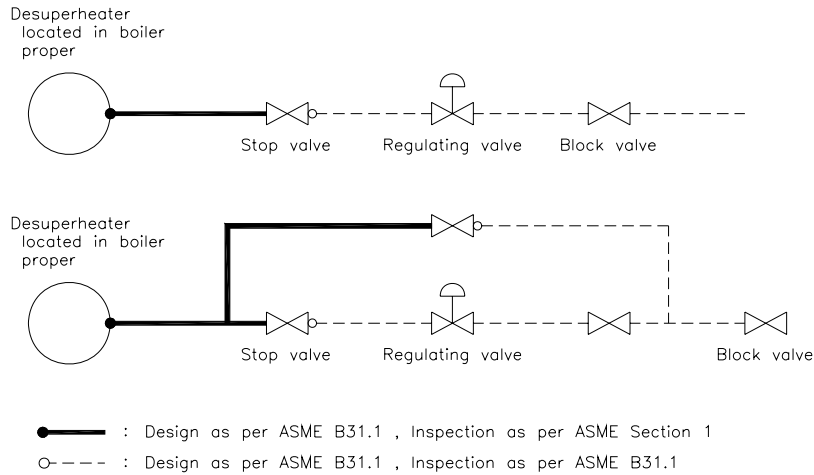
Desuperheater located in boiler proper

Stop valve

Regulating valve

Block valve

Desuperheater located in boiler proper

Stop valve

Regulating valve

Block valve

: Design as per ASME B31.1 , Inspection as per ASME Section 1

: Design as per ASME B31.1 , Inspection as per ASME B31.1